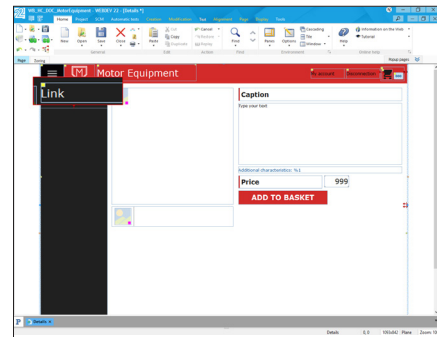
WB_16_DOC_MotorEquipment - WEBBY 22 - [Details *]

Home Project ECM Automatic texts Content Modification Tool Alignment Page Region Tools

New Open Save Check Paste Cut Copy Duplicate Cancel Effective Placing Find Panes Options Cascading Tile Windows Help Information on the Web Tutorial

General Edit Action Find Environment Online help

Page Sorting

Motor Equipment

To account Disconnection

Link

Caption

Type your text

Additional characteristics: %1

Price 999

ADD TO BASKET

Details

Details 0.5 990x842 Plane Zoom 100%